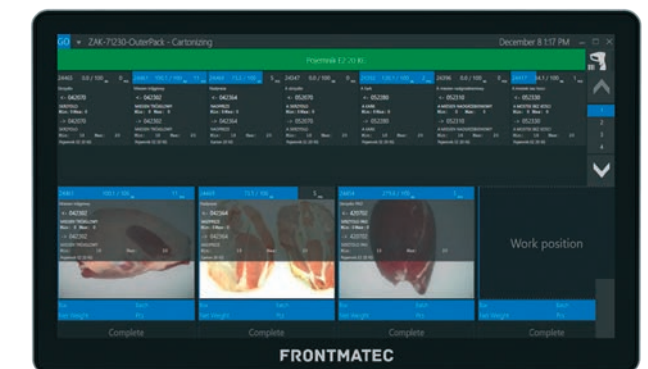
GO ZAK-71230-OuterPack - Cartonizing

December 8 1:17 PM

Pojemnik E2 20 Kl.

24443 | 24441 | 24445 | 24147 | 24344 | 24396 | 24477

← 042070 | ← 042392 | ← 042364 | ← 052070 | ← 052280 | ← 052310 | ← 052330

→ 042070 | → 042392 | → 042364 | → 052070 | → 052280 | → 052310 | → 052330

1

2

3

4

24441 | 24445 | 24434

← 042392 | ← 042364 | ← 420702

→ 042392 | → 042364 | → 420702

Work position

Complete

Complete

Complete

Complete

FRONTMATEC